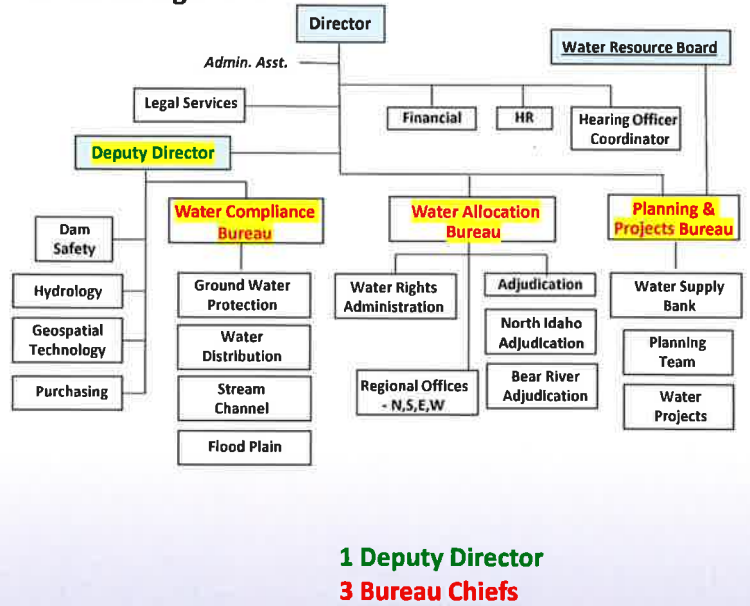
Director

Admin. Asst.

Water Resource Board

Legal Services

Financial

HR

Hearing Officer Coordinator

Deputy Director

Dam Safety

Hydrology

Geospatial Technology

Purchasing

Water Compliance Bureau

Ground Water Protection

Water Distribution

Stream Channel

Flood Plain

Water Allocation Bureau

Water Rights Administration

Adjudication

North Idaho Adjudication

Regional Offices - N,S,E,W

Bear River Adjudication

Planning & Projects Bureau

Water Supply Bank

Planning Team

Water Projects

1 Deputy Director
3 Bureau Chiefs